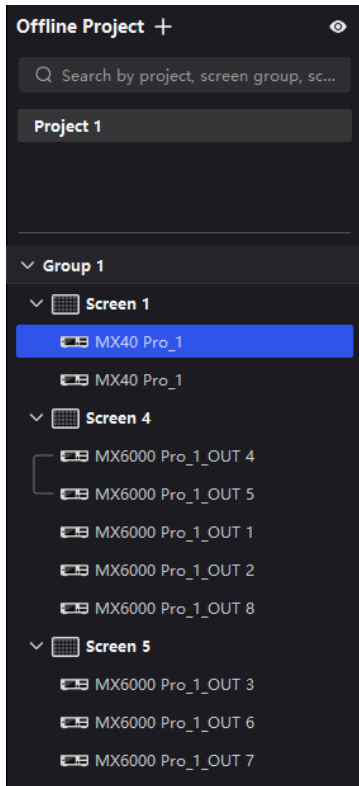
Offline Project +

Search by project, screen group, sc...

Project 1

Group 1

Screen 1

MX40 Pro_1

MX40 Pro_1

Screen 4

MX6000 Pro_1_OUT 4

MX6000 Pro_1_OUT 5

MX6000 Pro_1_OUT 1

MX6000 Pro_1_OUT 2

MX6000 Pro_1_OUT 8

Screen 5

MX6000 Pro_1_OUT 3

MX6000 Pro_1_OUT 6

MX6000 Pro_1_OUT 7